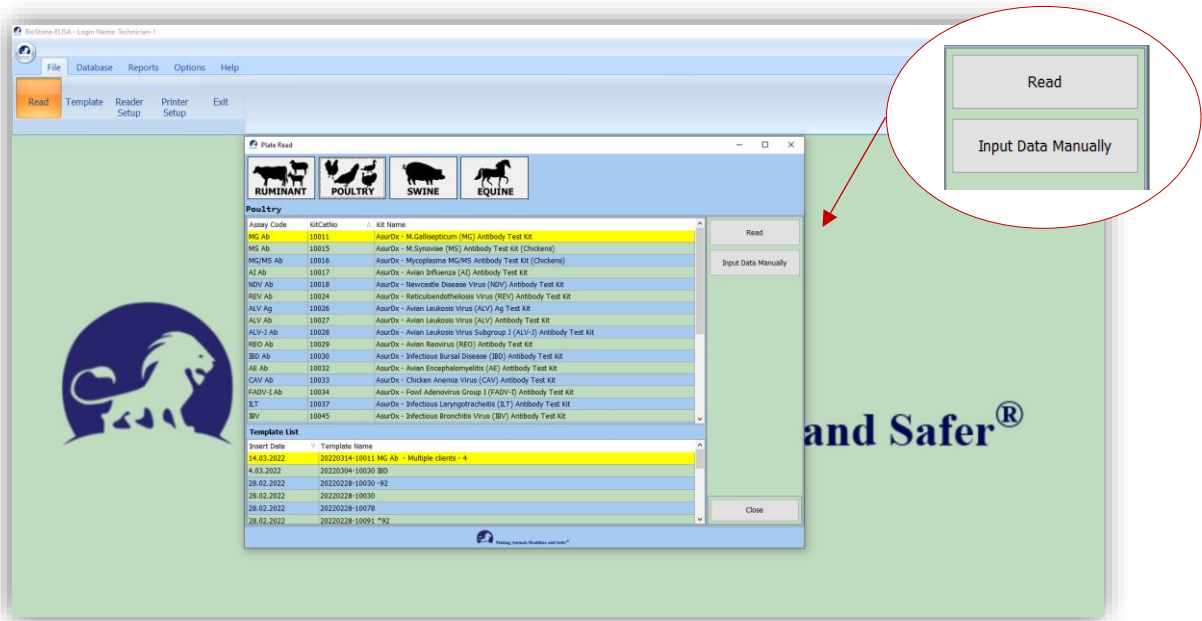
BioStone-ELISA - Login Name: Technician-1

File Database Reports Options Help

Read Template Reader Setup Printer Setup Exit

Plate Read

RUMINANT POULTRY SWINE EQUINE

Poultry

| Assay Code | KitCatNo | Kit Name |
|---|---|---|
| MG Ab | 10011 | AsurDx - M.Gallisepticum (MG) Antibody Test Kit |
| MS Ab | 10015 | AsurDx - M.Synoviae (MS) Antibody Test Kit (Chickens) |
| MG/MS Ab | 10016 | AsurDx - Mycoplasma MG/MS Antibody Test Kit (Chickens) |
| AI Ab | 10017 | AsurDx - Avian Influenza (AI) Antibody Test Kit |
| NDV Ab | 10018 | AsurDx - Newcastle Disease Virus (NDV) Antibody Test Kit |
| REV Ab | 10024 | AsurDx - Reticuloendotheliosis Virus (REV) Antibody Test Kit |
| ALV Ag | 10026 | AsurDx - Avian Leukosis Virus (ALV) Ag Test Kit |
| ALV Ab | 10027 | AsurDx - Avian Leukosis Virus (ALV) Antibody Test Kit |
| ALV-J Ab | 10028 | AsurDx - Avian Leukosis Virus Subgroup J (ALV-J) Antibody Test Kit |
| REO Ab | 10029 | AsurDx - Avian Reovirus (REO) Antibody Test Kit |
| IBD Ab | 10030 | AsurDx - Infectious Bursal Disease (IBD) Antibody Test Kit |
| AE Ab | 10032 | AsurDx - Avian Encephalomyelitis (AE) Antibody Test Kit |
| CAV Ab | 10033 | AsurDx - Chicken Anemia Virus (CAV) Antibody Test Kit |
| FADV-I Ab | 10034 | AsurDx - Fowl Adenovirus Group I (FADV-I) Antibody Test Kit |
| ILT | 10037 | AsurDx - Infectious Laryngotracheitis (ILT) Antibody Test Kit |
| IBV | 10045 | AsurDx - Infectious Bronchitis Virus (IBV) Antibody Test Kit |

Read

Input Data Manually

Template List

| Insert Date | Template Name |
|---|---|
| 14.03.2022 | 20220314-10011 MG Ab - Multiple clients - 4 |
| 4.03.2022 | 20220304-10030 IBD |
| 28.02.2022 | 20220228-10030 -92 |
| 28.02.2022 | 20220228-10030 |
| 28.02.2022 | 20220228-10078 |
| 28.02.2022 | 20220228-10091 *92 |

Close

Making Animals Healthier and Safer®

and Safer®

Read

Input Data Manually